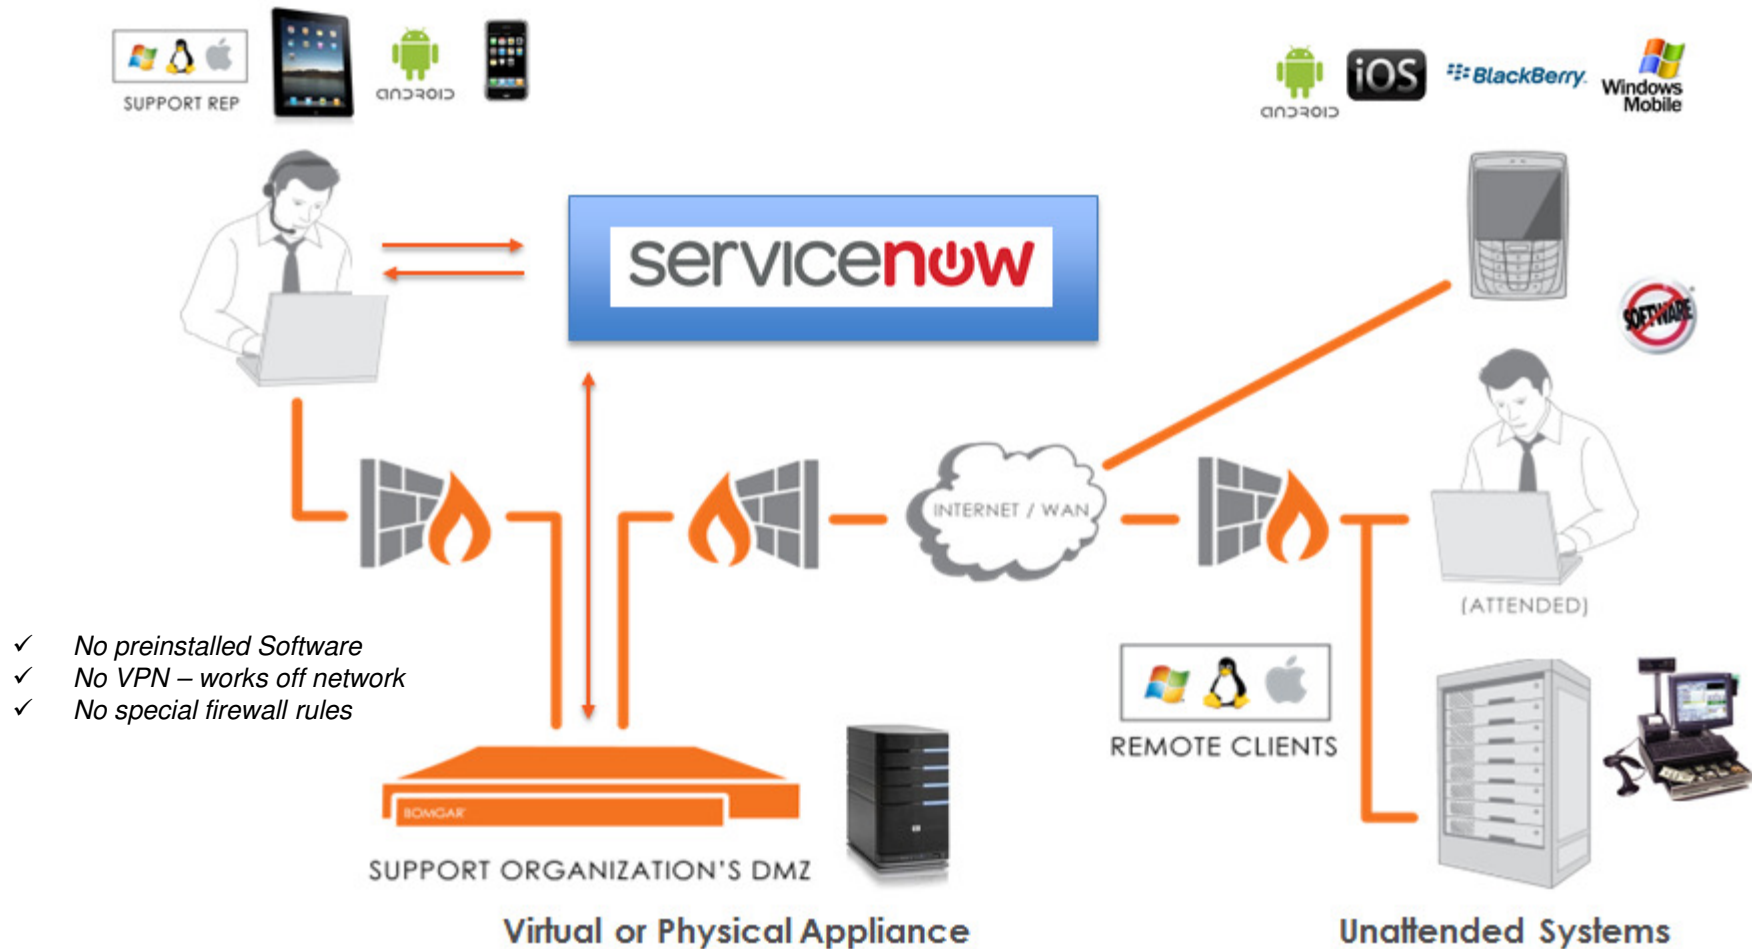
SUPPORT REP

android

android

iOS

BlackBerry

Windows Mobile

servicenow

SOFTWARE

INTERNET / WAN

(ATTENDED)

✓ No preinstalled Software
✓ No VPN – works off network
✓ No special firewall rules

REMOTE CLIENTS

BOMGAR

SUPPORT ORGANIZATION'S DMZ

Virtual or Physical Appliance

Unattended Systems